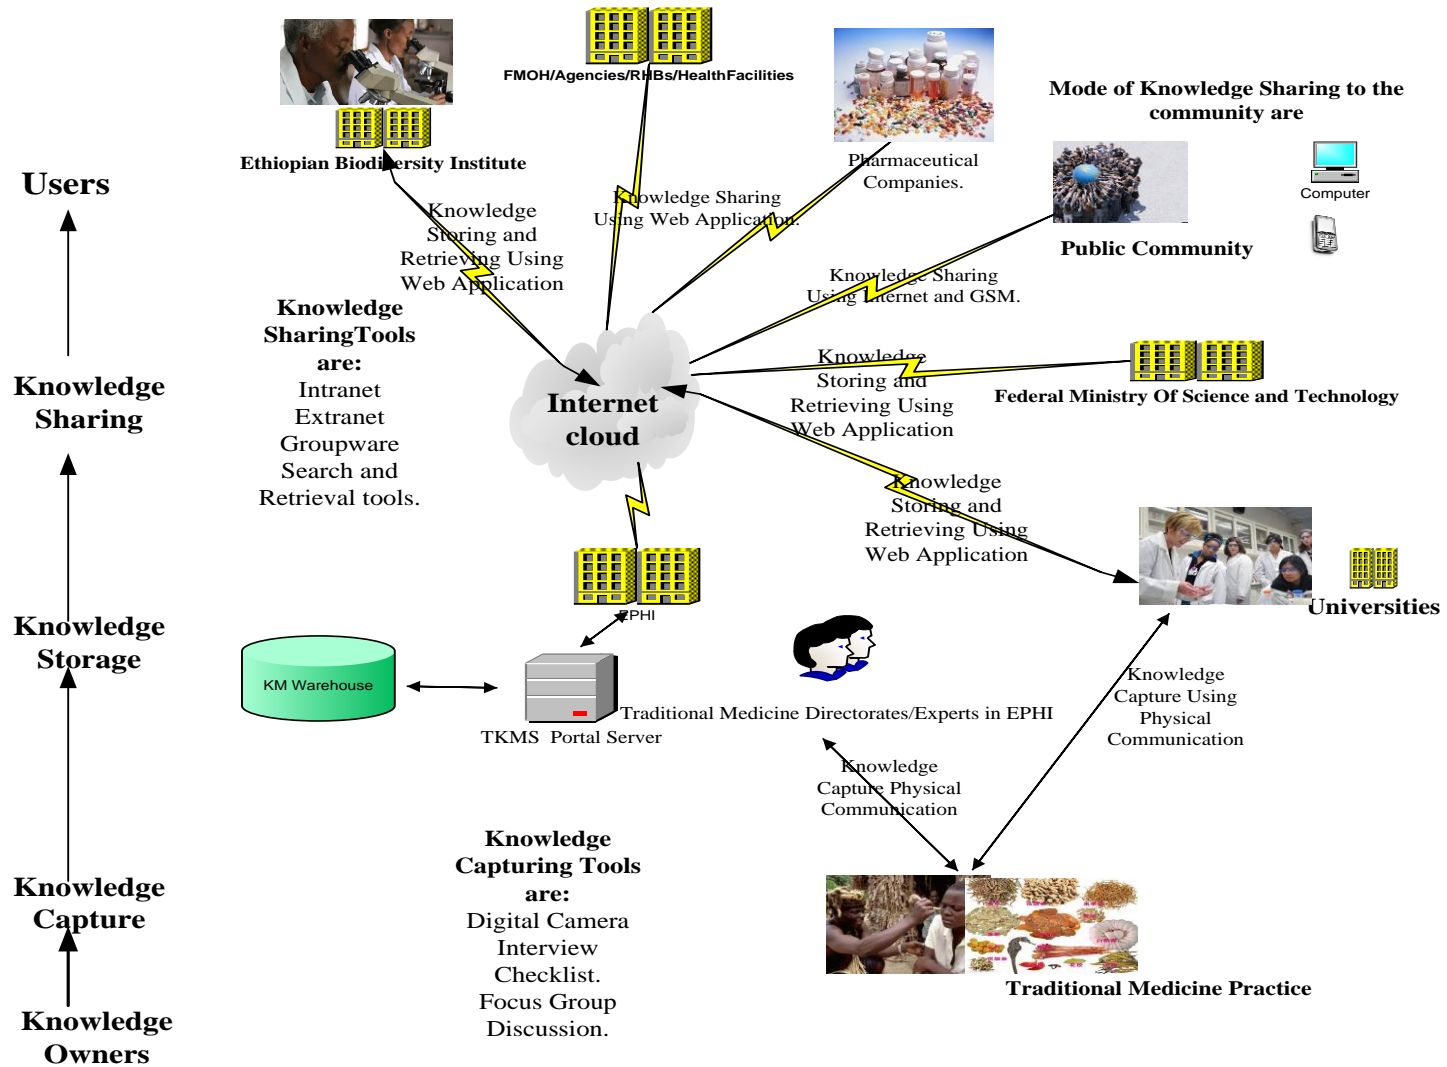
Users

Knowledge Sharing

Knowledge Storage

Knowledge Capture

Knowledge Owners

FMOH/Agencies/RHBs/HealthFacilities

Ethiopian Biodiversity Institute

Pharmaceutical Companies.

Mode of Knowledge Sharing to the community are

Computer

Public Community

Knowledge Sharing Using Web Application.

Knowledge Storing and Retrieving Using Web Application

Knowledge Sharing Using Internet and GSM.

Knowledge SharingTools are:
Intranet
Extranet
Groupware
Search and Retrieval tools.

Internet cloud

Knowledge Storing and Retrieving Using Web Application

Federal Ministry Of Science and Technology

Knowledge Storing and Retrieving Using Web Application

Universities

EPHI

KM Warehouse

TKMS Portal Server

Traditional Medicine Directorates/Experts in EPHI

Knowledge Capture Using Physical Communication

Knowledge Capture Physical Communication

Knowledge Capturing Tools are:
Digital Camera
Interview
Checklist.
Focus Group Discussion.

Traditional Medicine Practice